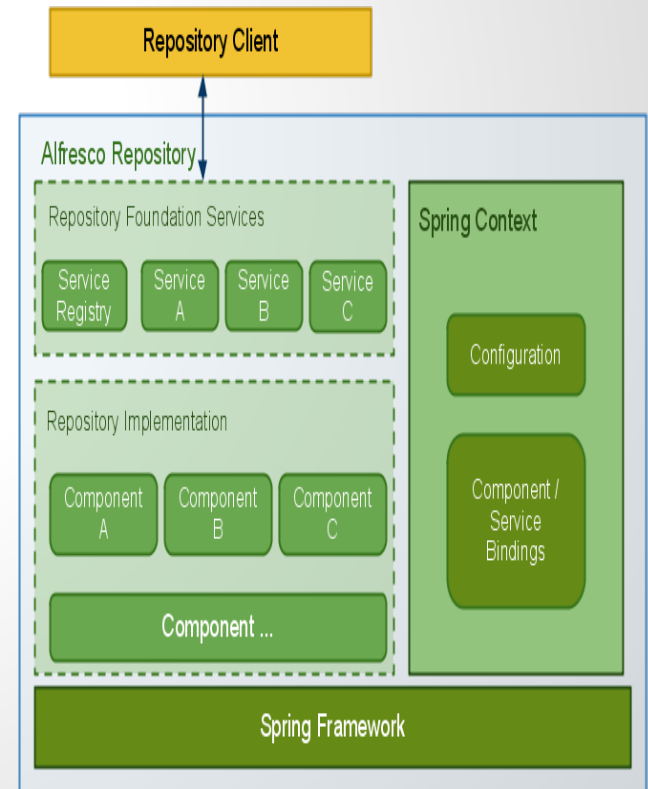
Repository Client

Alfresco Repository

Repository Foundation Services

Service Registry

Service A

Service B

Service C

Spring Context

Configuration

Repository Implementation

Component A

Component B

Component C

Component / Service Bindings

Component ...

Spring Framework